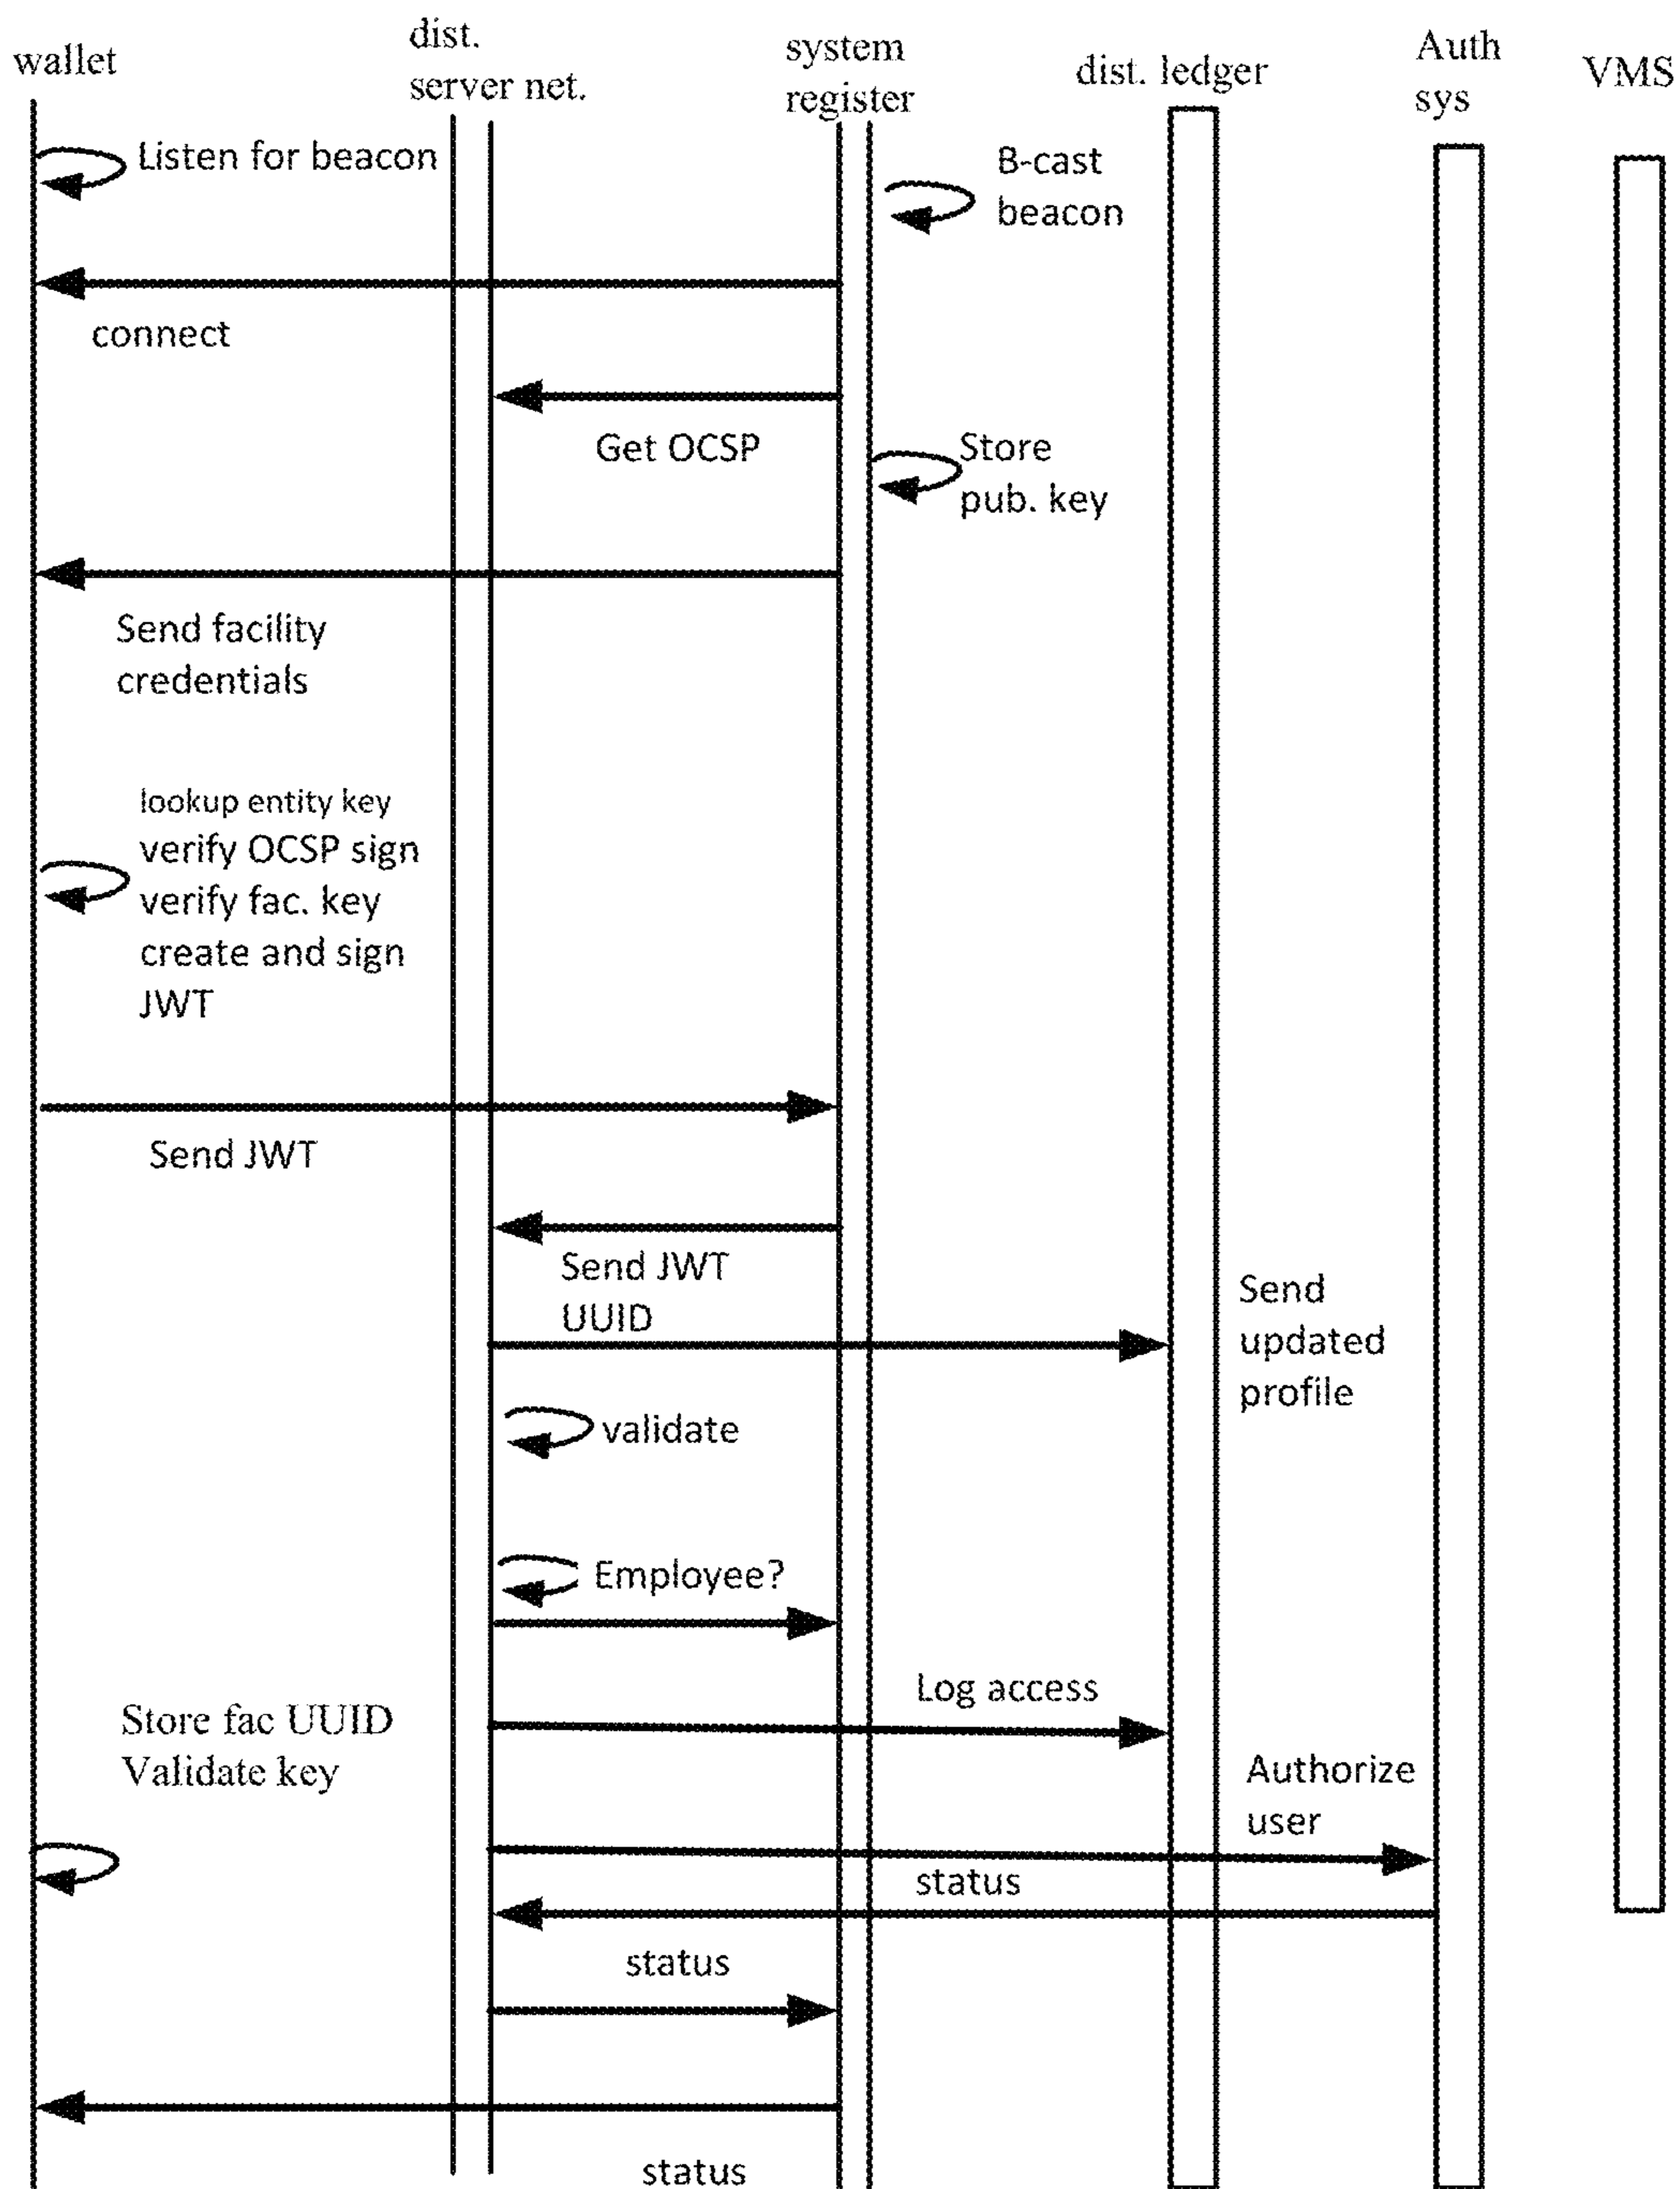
wallet

dist. server net.

system register

dist. ledger

Auth sys

VMS

Listen for beacon

B-cast beacon

connect

Get OCSP

Store pub. key

Send facility credentials

lookup entity key
verify OCSP sign
verify fac. key
create and sign JWT

Send JWT

Send JWT UUID

Send updated profile

validate

Employee?

Log access

Store fac UUID
Validate key

Authorize user

status

status

status